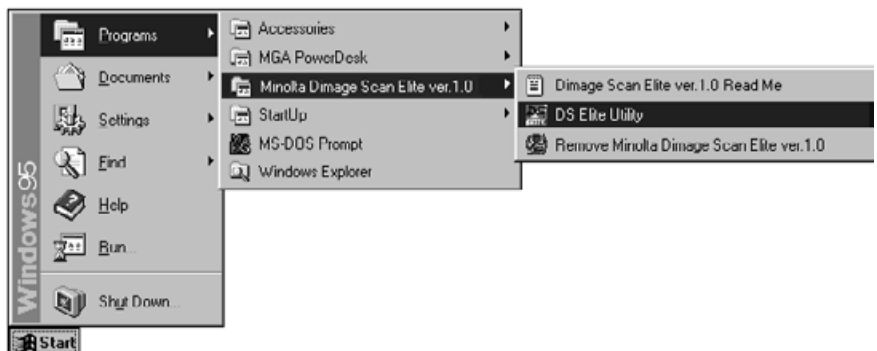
Windows95

Programs
Documents
Settings
Find
Help
Run...
Shut Down...

Accessories
MGA PowerDesk
Minolta Dimage Scan Elite ver.1.0
StartUp
MS-DOS Prompt
Windows Explorer

Dimage Scan Elite ver.1.0 Read Me
DS Elite Utility
Remove Minolta Dimage Scan Elite ver.1.0

Start